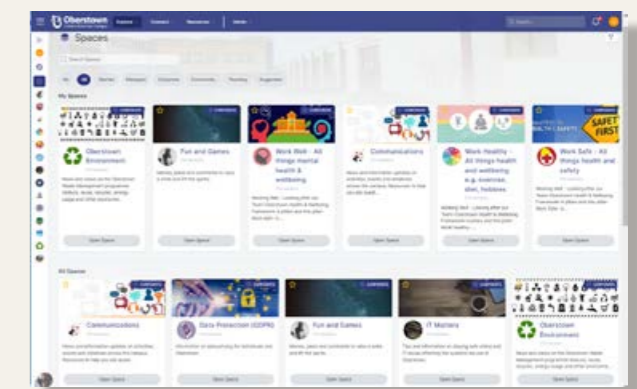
Oberstown

Spaces

My Spaces

Oberstown Environment

Fun and Games

Work Well - All things mental health & wellbeing

Communications

Work Healthy - All things health and wellbeing e.g. exercise, diet, hobbies

Work Safe - All things health and safety

Open Space

Open Space

Open Space

Open Space

Open Space

Open Space

All Spaces

Communications

Data Protection (GDPR)

Fun and Games

IT Matters

Oberstown Environment

Open Space

Open Space

Open Space

Open Space

Open Space